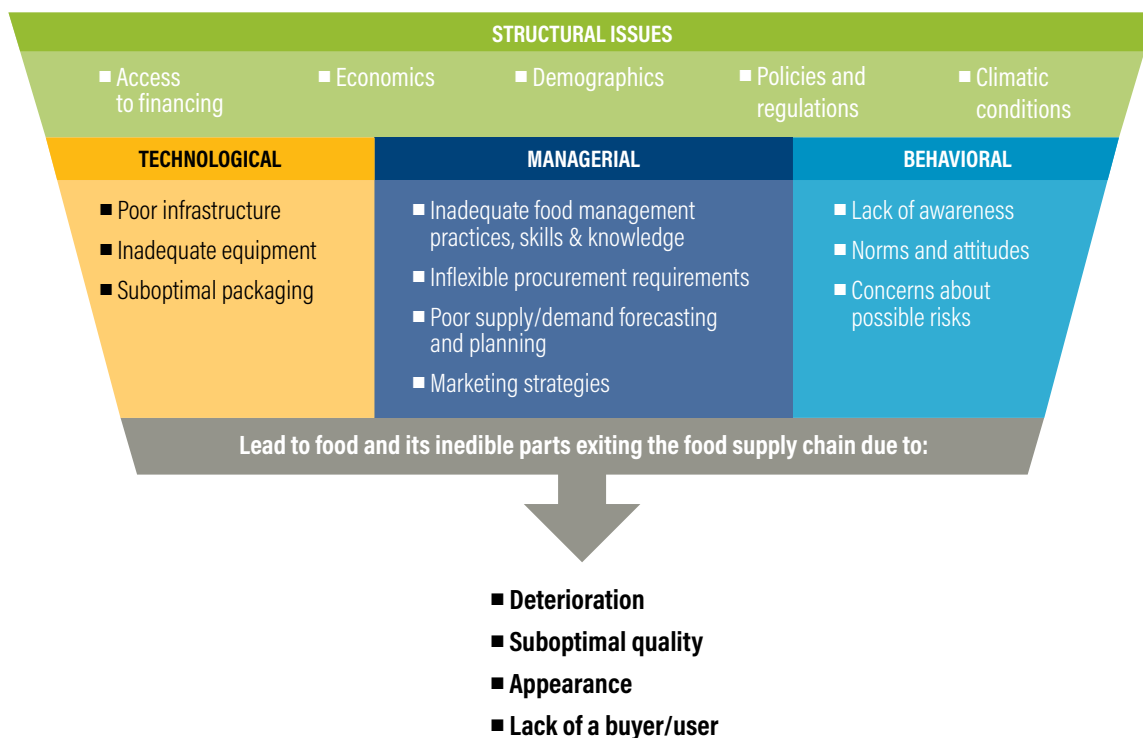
STRUCTURAL ISSUES

■ Access to financing
■ Economics
■ Demographics
■ Policies and regulations
■ Climatic conditions

TECHNOLOGICAL

■ Poor infrastructure
■ Inadequate equipment
■ Suboptimal packaging

MANAGERIAL

■ Inadequate food management practices, skills & knowledge
■ Inflexible procurement requirements
■ Poor supply/demand forecasting and planning
■ Marketing strategies

BEHAVIORAL

■ Lack of awareness
■ Norms and attitudes
■ Concerns about possible risks

Lead to food and its inedible parts exiting the food supply chain due to:

■ Deterioration
■ Suboptimal quality
■ Appearance
■ Lack of a buyer/user